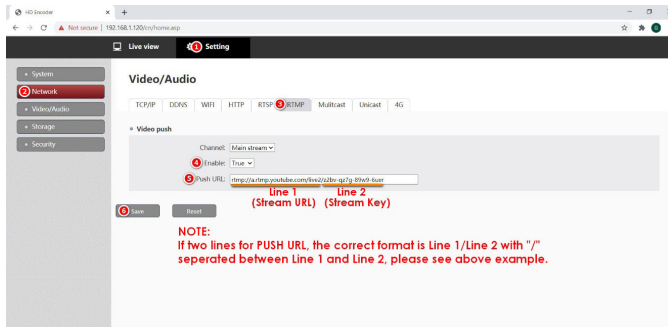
HD Encoder ×

Not secure | 192.168.1.120/cn/home.asp

Live view ① Setting

System
② Network
Video/Audio
Storage
Security

Video/Audio

TCP/IP DDNS WIFI HTTP RTSP ③ RTMP Mulitcast Unicast 4G

Video push

Channel: Main stream
④ Enable: True
⑤ Push URL: rtmp://a.rtmp.youtube.com/live2/a2bs-qz7g-89x9-6uer

Line 1 (Stream URL)
Line 2 (Stream Key)

⑥ Save Reset

NOTE:
If two lines for PUSH URL, the correct format is Line 1/Line 2 with "/" seperated between Line 1 and Line 2, please see above example.